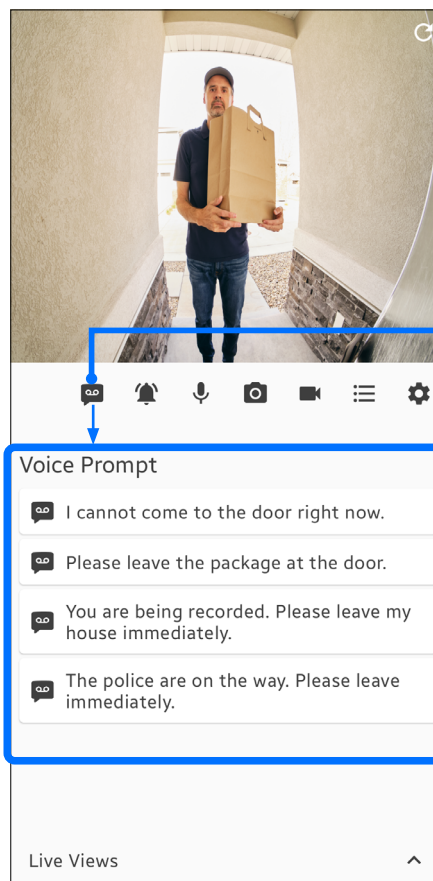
Voice Prompt

I cannot come to the door right now.

Please leave the package at the door.

You are being recorded. Please leave my house immediately.

The police are on the way. Please leave immediately.

Live Views